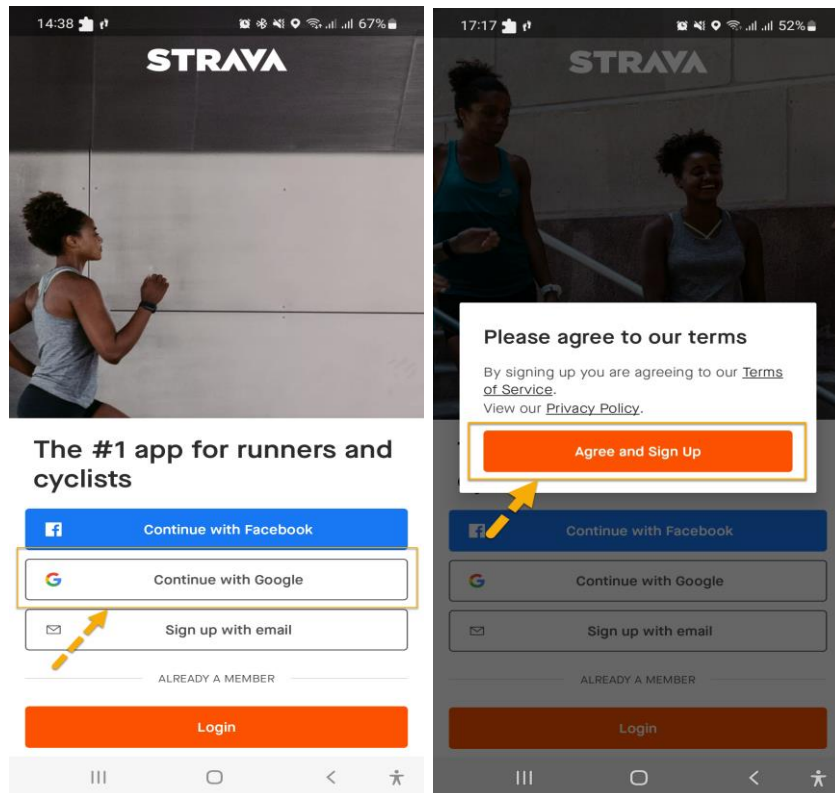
14:38 67%

STRAVA

The #1 app for runners and cyclists

Continue with Facebook

Continue with Google

Sign up with email

ALREADY A MEMBER

Login

17:17 52%

STRAVA

Please agree to our terms

By signing up you are agreeing to our Terms of Service.
View our Privacy Policy.

Agree and Sign Up

Continue with Facebook

Continue with Google

Sign up with email

ALREADY A MEMBER

Login